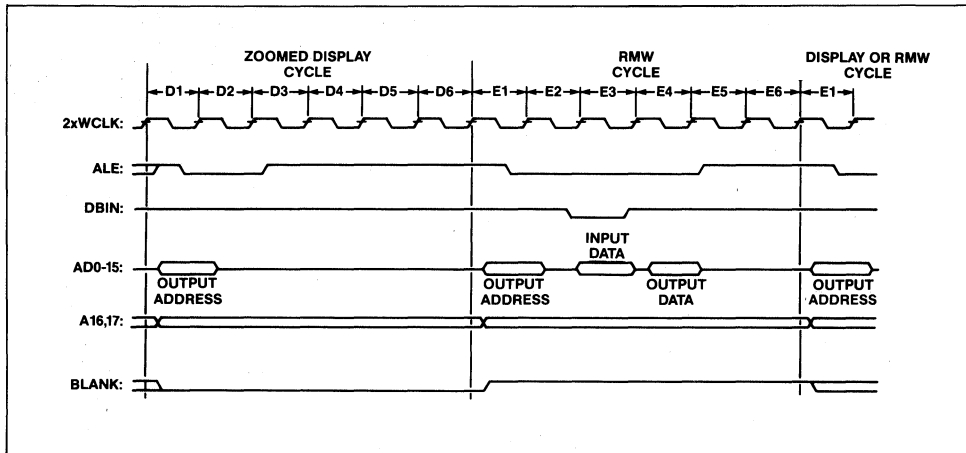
ZOOMED DISPLAY CYCLE

RMW CYCLE

DISPLAY OR RMW CYCLE

D1 D2 D3 D4 D5 D6 E1 E2 E3 E4 E5 E6 E1

2xWCLK:

ALE:

DBIN:

AD0-15:

INPUT DATA

OUTPUT ADDRESS

OUTPUT ADDRESS

OUTPUT DATA

OUTPUT ADDRESS

A16,17:

BLANK: